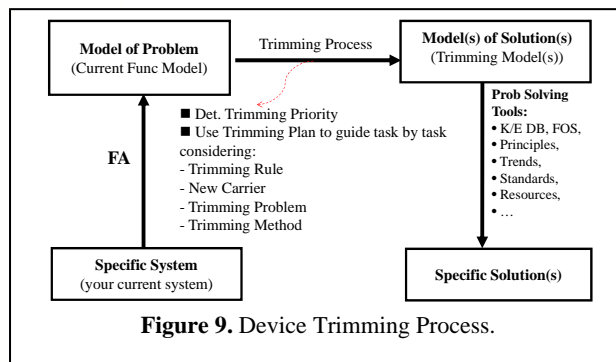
**Model of Problem**
(Current Func Model)

Trimming Process

**Model(s) of Solution(s)**
(Trimming Model(s))

■ Det. Trimming Priority
■ Use Trimming Plan to guide task by task considering:
- Trimming Rule
- New Carrier
- Trimming Problem
- Trimming Method

**FA**

**Prob Solving Tools:**
• K/E DB, FOS,
• Principles,
• Trends,
• Standards,
• Resources,
• …

**Specific System**
(your current system)

**Specific Solution(s)**

**Figure 9.** Device Trimming Process.